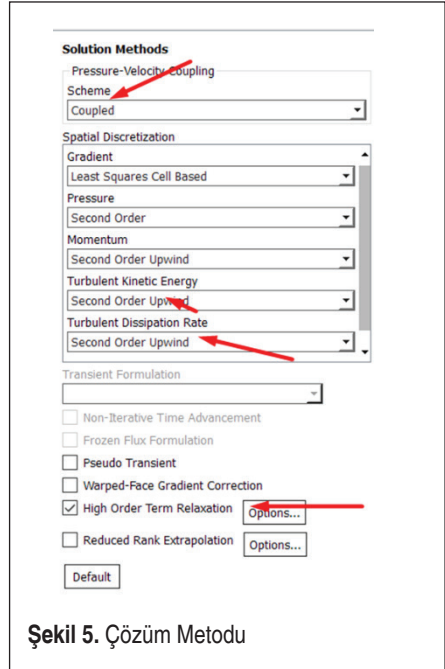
Solution Methods

Pressure-Velocity Coupling

Scheme

Coupled

Spatial Discretization

Gradient

Least Squares Cell Based

Pressure

Second Order

Momentum

Second Order Upwind

Turbulent Kinetic Energy

Second Order Upwind

Turbulent Dissipation Rate

Second Order Upwind

Transient Formulation

Non-Iterative Time Advancement

Frozen Flux Formulation

Pseudo Transient

Warped-Face Gradient Correction

High Order Term Relaxation Options...

Reduced Rank Extrapolation Options...

Default

**Şekil 5.** Çözüm Metodu